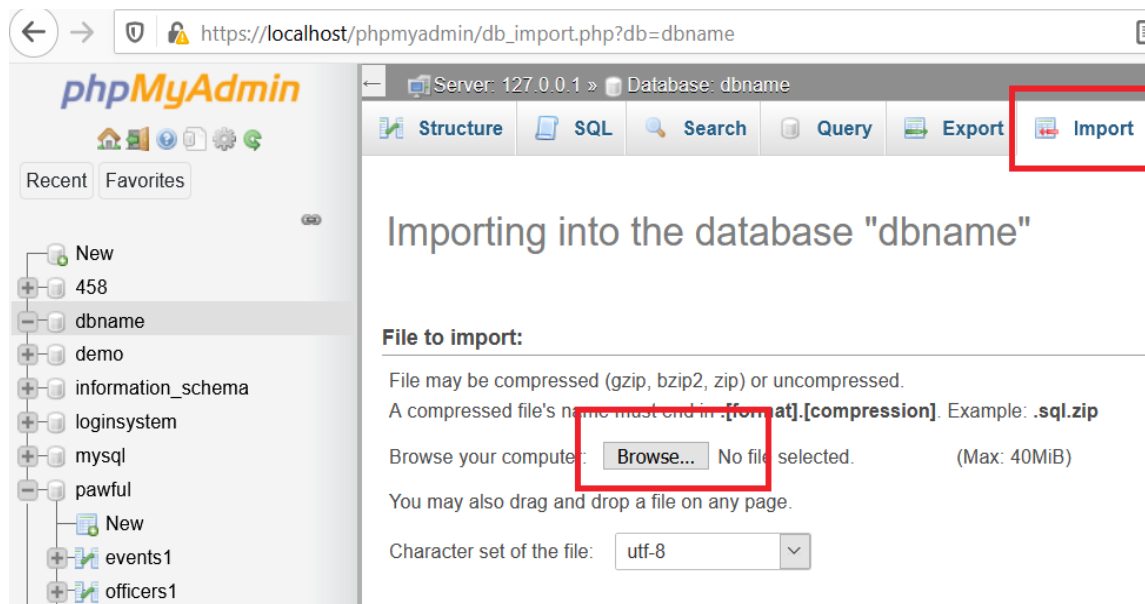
https://localhost/phpmyadmin/db_import.php?db=dbname

phpMyAdmin

Recent Favorites

New
458
dbname
demo
information_schema
loginsystem
mysql
pawful
New
events1
officers1

Server: 127.0.0.1 » Database: dbname

Structure SQL Search Query Export Import

Importing into the database "dbname"

File to import:

File may be compressed (gzip, bzip2, zip) or uncompressed.
A compressed file's na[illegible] .[format].[compression]. Example: .sql.zip

Browse your computer: Browse... No file selected. (Max: 40MiB)

You may also drag and drop a file on any page.

Character set of the file: utf-8